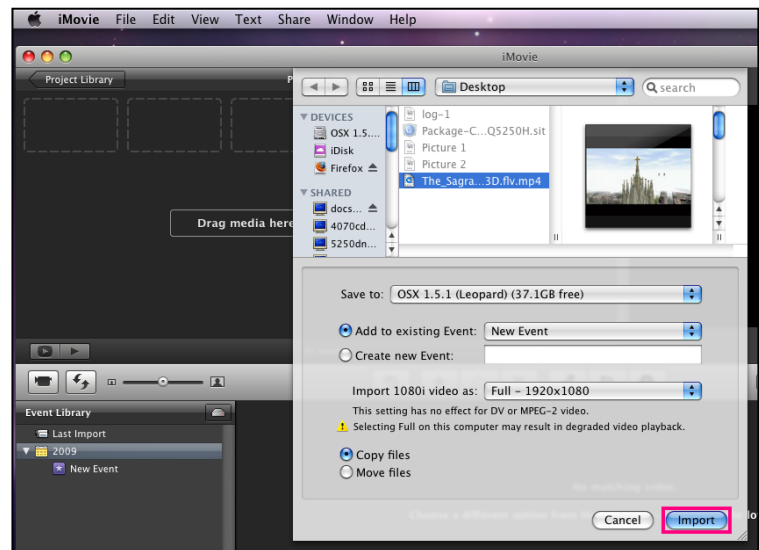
iMovie File Edit View Text Share Window Help

iMovie

Project Library

Drag media here

Desktop

search

DEVICES

OSX 1.5....

iDisk

Firefox

SHARED

docs...

4070cd...

5250dn...

log-1

Package-C...Q5250H.sit

Picture 1

Picture 2

The_Sagra...3D.flv.mp4

Save to: OSX 1.5.1 (Leopard) (37.1GB free)

Add to existing Event: New Event

Create new Event:

Import 1080i video as: Full – 1920x1080

This setting has no effect for DV or MPEG-2 video.

Selecting Full on this computer may result in degraded video playback.

Copy files

Move files

Cancel

Import

Event Library

Last Import

2009

New Event